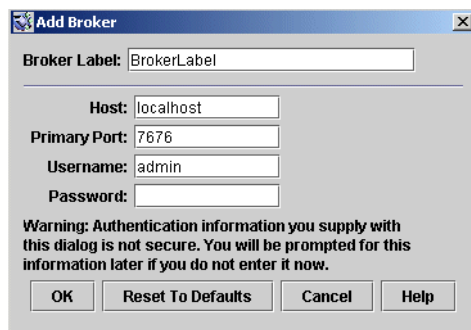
Add Broker

Broker Label: BrokerLabel

Host: localhost
Primary Port: 7676
Username: admin
Password:

Warning: Authentication information you supply with this dialog is not secure. You will be prompted for this information later if you do not enter it now.

OK | Reset To Defaults | Cancel | Help